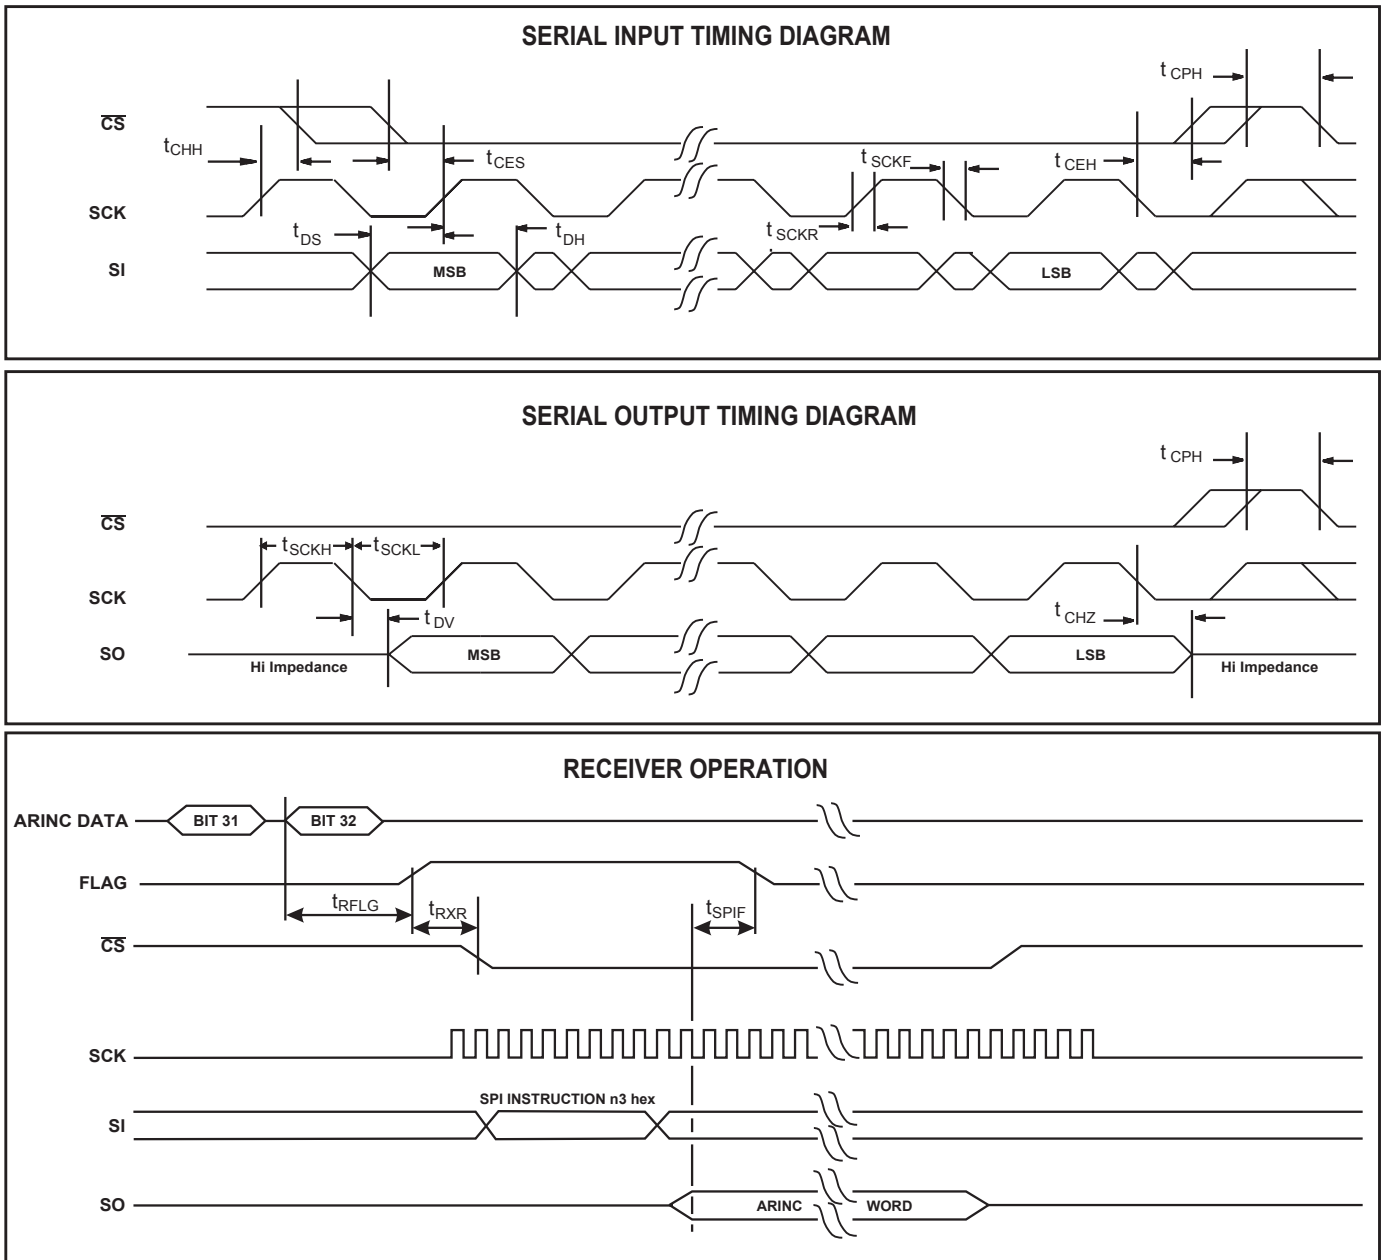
SERIAL INPUT TIMING DIAGRAM

$t_{CPH}$

$\overline{CS}$

$t_{CHH}$

$t_{CES}$

$t_{SCKF}$

$t_{CEH}$

SCK

$t_{DS}$

$t_{DH}$

$t_{SCKR}$

SI

MSB

LSB

SERIAL OUTPUT TIMING DIAGRAM

$t_{CPH}$

$\overline{CS}$

$t_{SCKH}$ $t_{SCKL}$

SCK

$t_{DV}$

$t_{CHZ}$

SO

Hi Impedance

MSB

LSB

Hi Impedance

RECEIVER OPERATION

ARINC DATA

BIT 31

BIT 32

FLAG

$t_{RFLG}$

$t_{RXR}$

$t_{SPIF}$

$\overline{CS}$

SCK

SPI INSTRUCTION n3 hex

SI

SO

ARINC

WORD